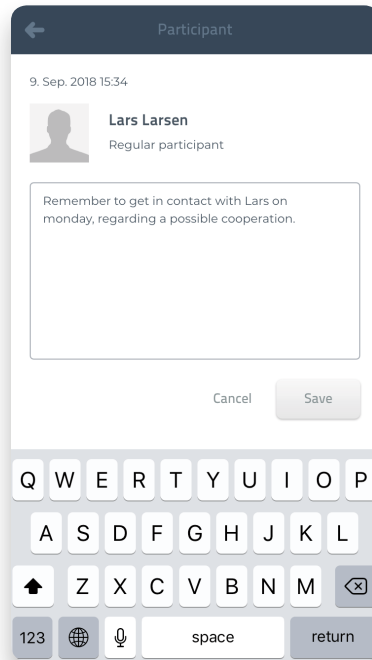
Participant

9. Sep. 2018 15:34

Lars Larsen
Regular participant

Remember to get in contact with Lars on monday, regarding a possible cooperation.

Cancel
Save

Q W E R T Y U I O P
A S D F G H J K L
Z X C V B N M
123
space
return